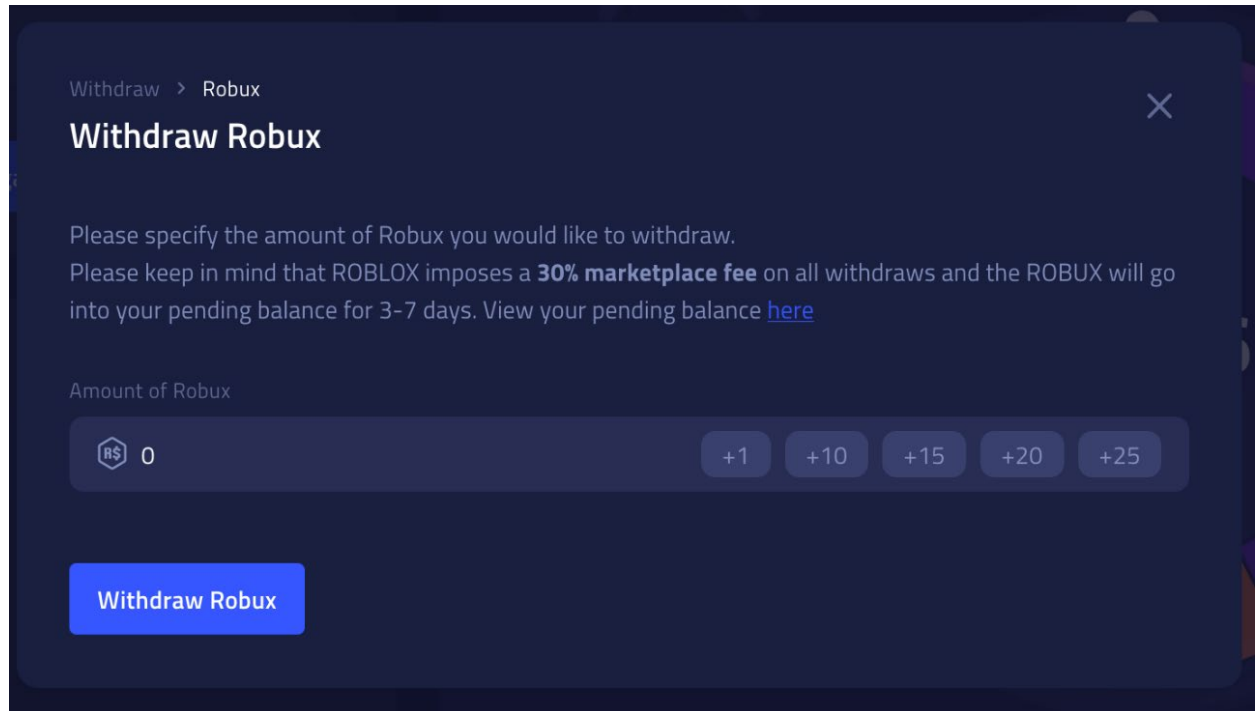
Withdraw > Robux

Withdraw Robux

Please specify the amount of Robux you would like to withdraw.
Please keep in mind that ROBLOX imposes a **30% marketplace fee** on all withdraws and the ROBUX will go into your pending balance for 3-7 days. View your pending balance here

Amount of Robux

R$ 0 +1 +10 +15 +20 +25

Withdraw Robux